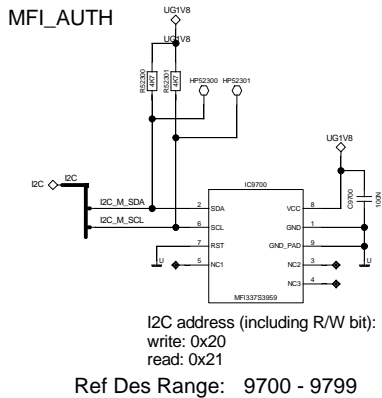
MFI_AUTH

UG1V8

UG1V8

R5200 4K7

R5201 4K7

HP52300

HP52301

UG1V8

I2C

I2C

I2C_M_SDA

I2C_M_SCL

IC9700

2 SDA

6 SCL

7 RST

5 NC1

VCC 8

GND 1

GND_PAD 9

NC2 3

NC3 4

MFI337S3959

C9700

100N

U

U

I2C address (including R/W bit):
write: 0x20
read: 0x21

Ref Des Range: 9700 - 9799